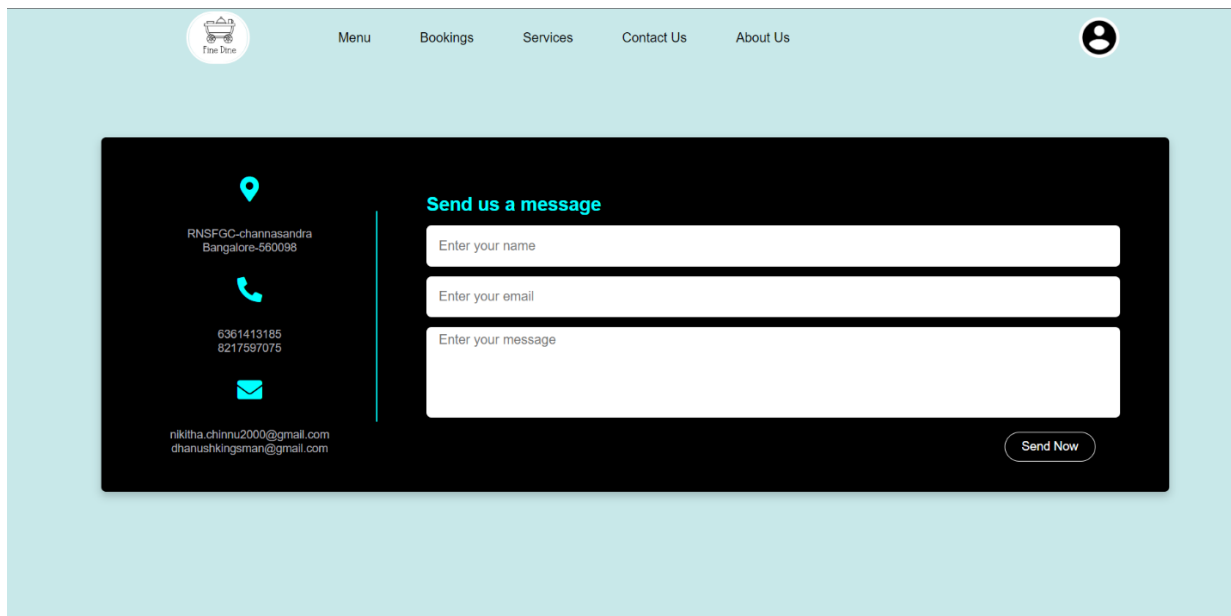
Fine Dine

Menu Bookings Services Contact Us About Us

RNSFGC-channasandra
Bangalore-560098

6361413185
8217597075

nikitha.chinnu2000@gmail.com
dhanushkingsman@gmail.com

Send us a message

Enter your name

Enter your email

Enter your message

Send Now